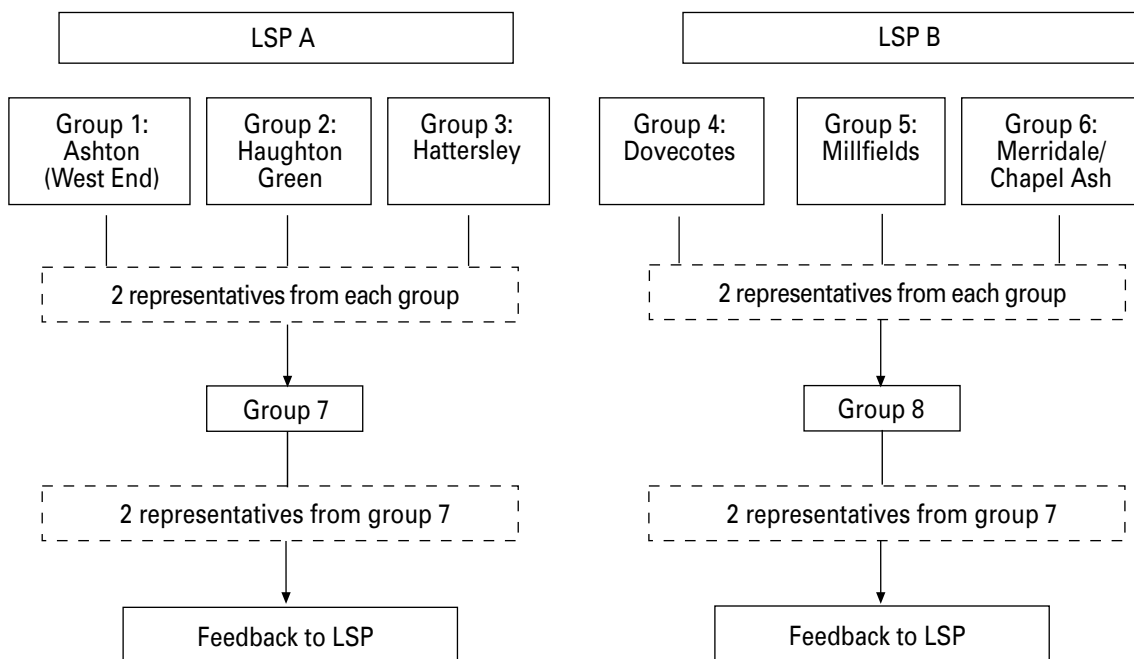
LSP A

Group 1: Ashton (West End)

Group 2: Haughton Green

Group 3: Hattersley

2 representatives from each group

Group 7

2 representatives from group 7

Feedback to LSP

LSP B

Group 4: Dovecotes

Group 5: Millfields

Group 6: Merridale/ Chapel Ash

2 representatives from each group

Group 8

2 representatives from group 7

Feedback to LSP